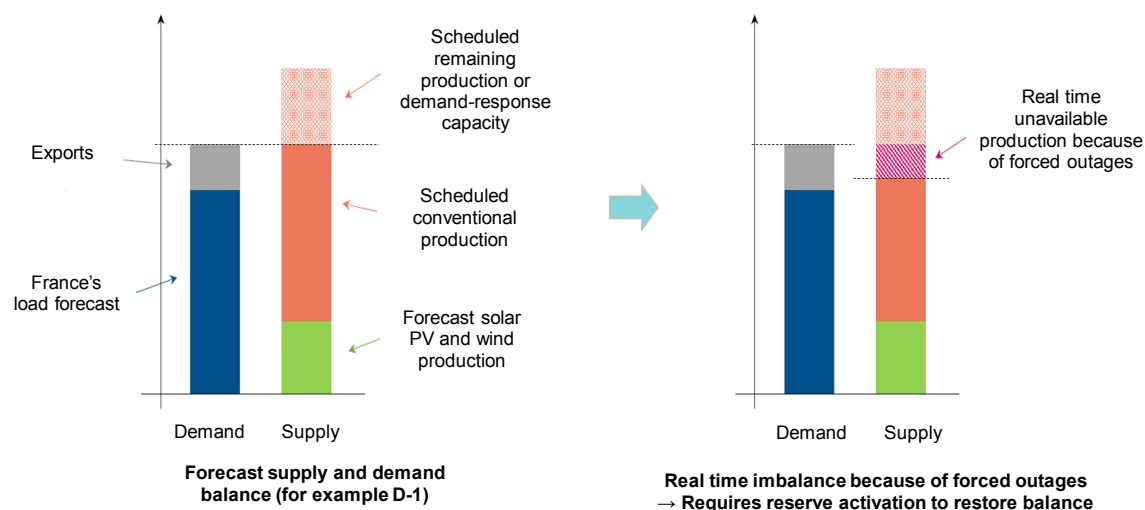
Scheduled remaining production or demand-response capacity

Exports

Scheduled conventional production

France's load forecast

Forecast solar PV and wind production

Demand

Supply

Forecast supply and demand balance (for example D-1)

Real time unavailable production because of forced outages

Demand

Supply

Real time imbalance because of forced outages
→ Requires reserve activation to restore balance